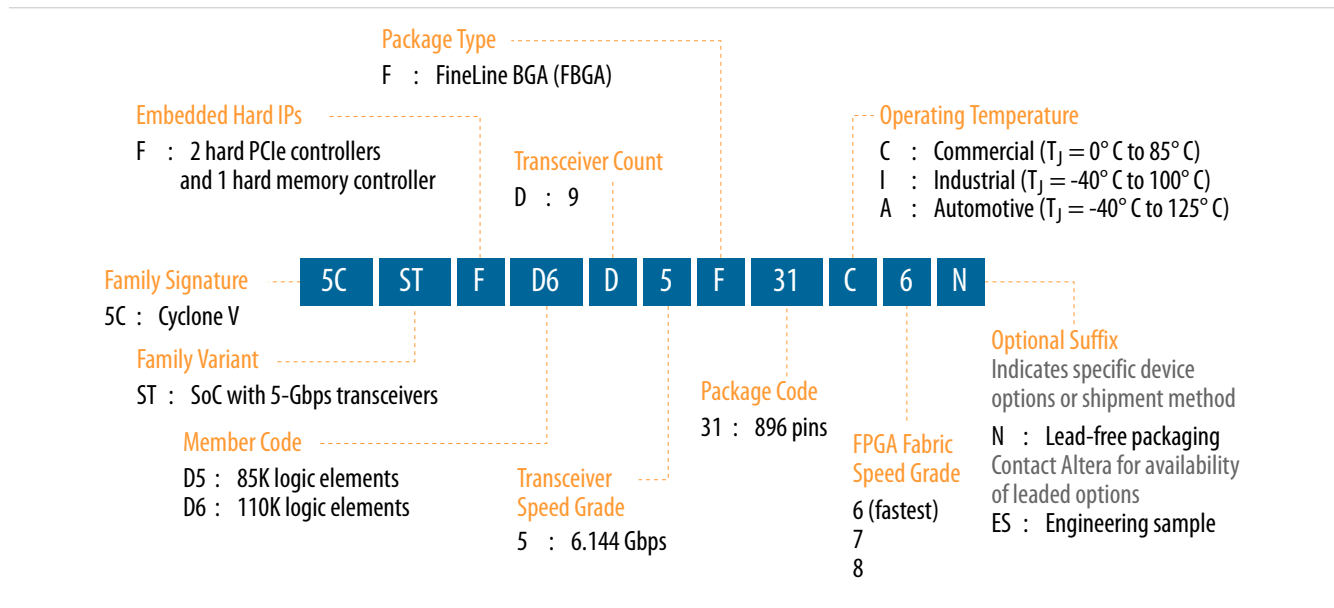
Package Type
F : FineLine BGA (FBGA)

Embedded Hard IPs
F : 2 hard PCIe controllers and 1 hard memory controller

Transceiver Count
D : 9

Operating Temperature
C : Commercial ($T_J$ = 0° C to 85° C)
I : Industrial ($T_J$ = -40° C to 100° C)
A : Automotive ($T_J$ = -40° C to 125° C)

| 5C | ST | F | D6 | D | 5 | F | 31 | C | 6 | N |
|---|---|---|---|---|---|---|---|---|---|---|

Family Signature
5C : Cyclone V

Family Variant
ST : SoC with 5-Gbps transceivers

Member Code
D5 : 85K logic elements
D6 : 110K logic elements

Transceiver Speed Grade
5 : 6.144 Gbps

Package Code
31 : 896 pins

FPGA Fabric Speed Grade
6 (fastest)
7
8

Optional Suffix
Indicates specific device options or shipment method
N : Lead-free packaging
Contact Altera for availability of leaded options
ES : Engineering sample